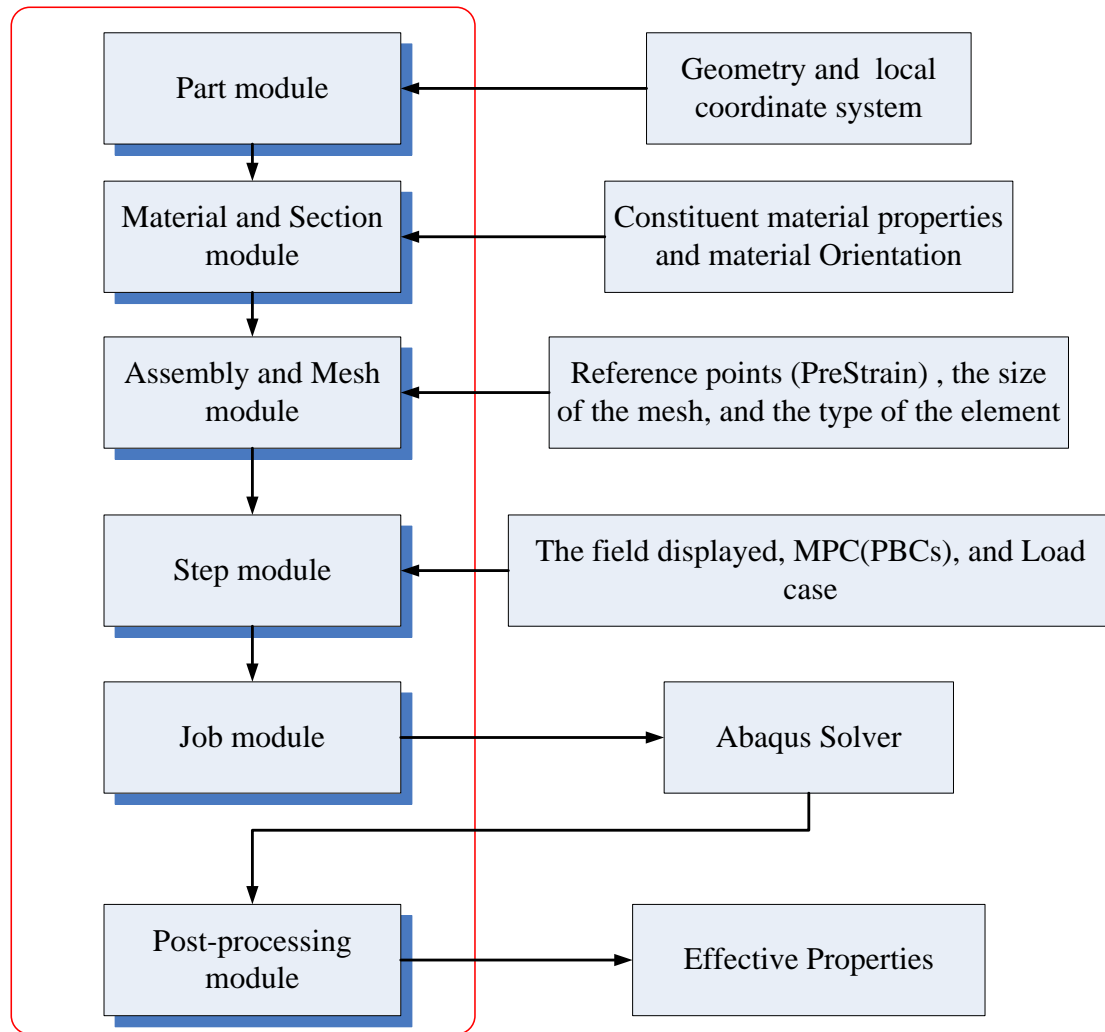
Part module

Geometry and local coordinate system

Material and Section module

Constituent material properties and material Orientation

Assembly and Mesh module

Reference points (PreStrain) , the size of the mesh, and the type of the element

Step module

The field displayed, MPC(PBCs), and Load case

Job module

Abaqus Solver

Post-processing module

Effective Properties